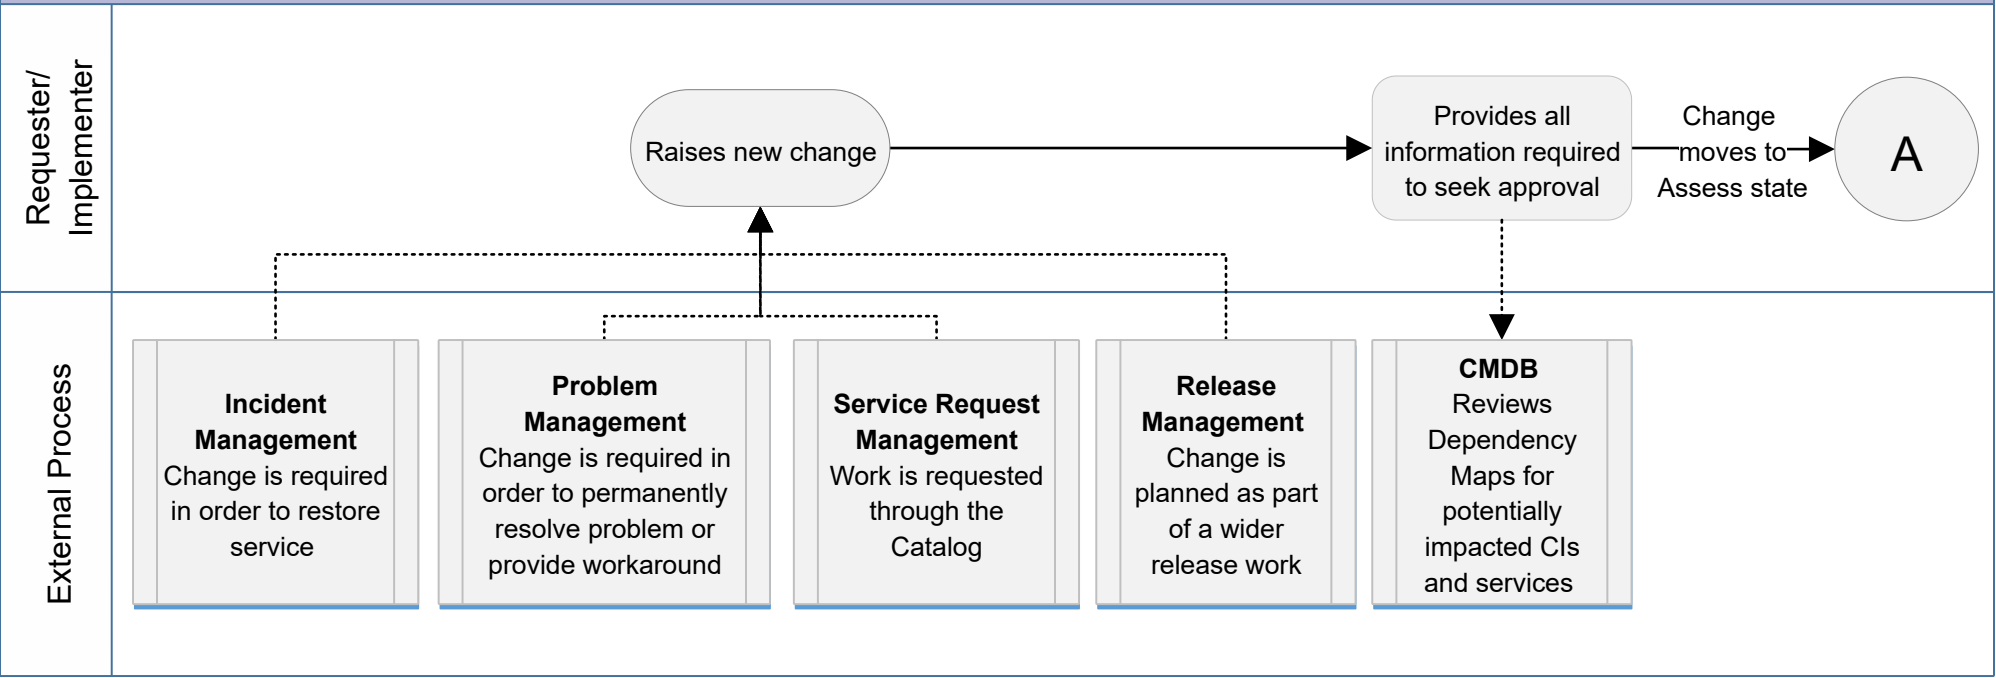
Requester/ Implementer

Raises new change

Provides all information required to seek approval

Change moves to Assess state

A

External Process

**Incident Management**
Change is required in order to restore service

**Problem Management**
Change is required in order to permanently resolve problem or provide workaround

**Service Request Management**
Work is requested through the Catalog

**Release Management**
Change is planned as part of a wider release work

**CMDB**
Reviews Dependency Maps for potentially impacted CIs and services